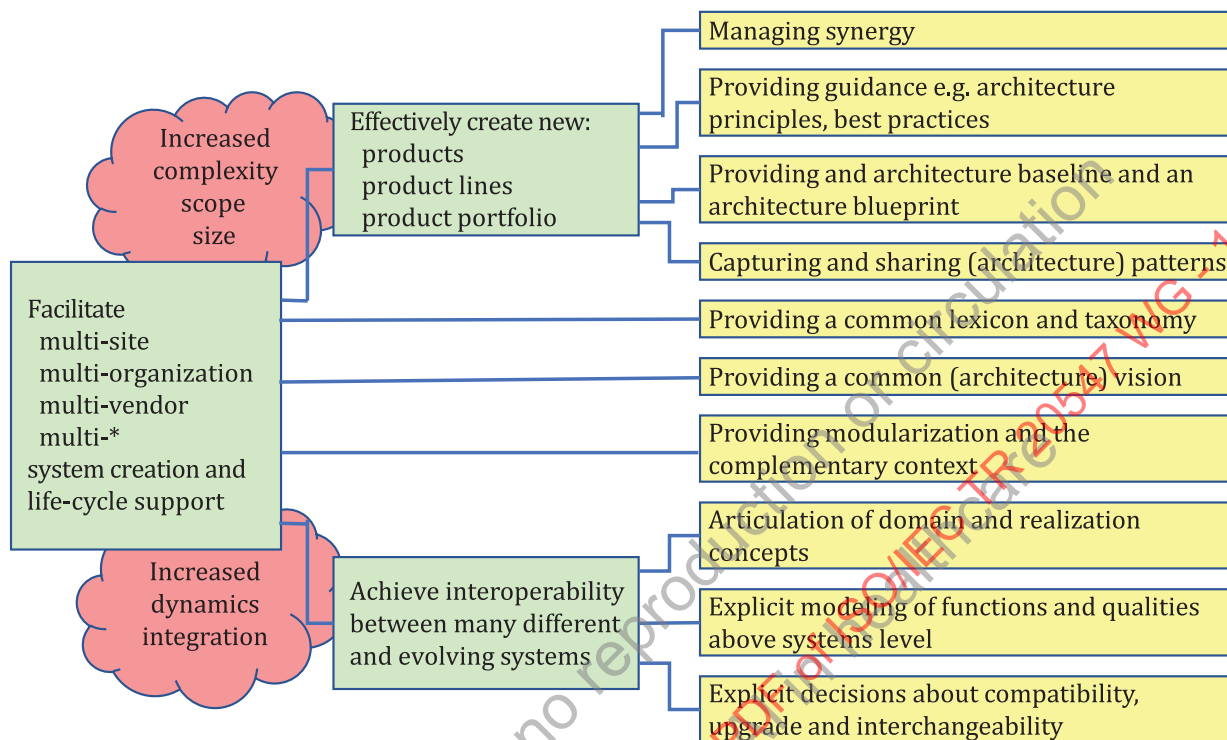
Increased complexity scope size

Effectively create new:
products
product lines
product portfolio

Managing synergy

Providing guidance e.g. architecture principles, best practices

Providing and architecture baseline and an architecture blueprint

Capturing and sharing (architecture) patterns

Facilitate
multi-site
multi-organization
multi-vendor
multi-*
system creation and life-cycle support

Providing a common lexicon and taxonomy

Providing a common (architecture) vision

Providing modularization and the complementary context

Increased dynamics integration

Achieve interoperability between many different and evolving systems

Articulation of domain and realization concepts

Explicit modeling of functions and qualities above systems level

Explicit decisions about compatibility, upgrade and interchangeability

no reproduction or circulation

ISO/IEC TR 20547 WG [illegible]